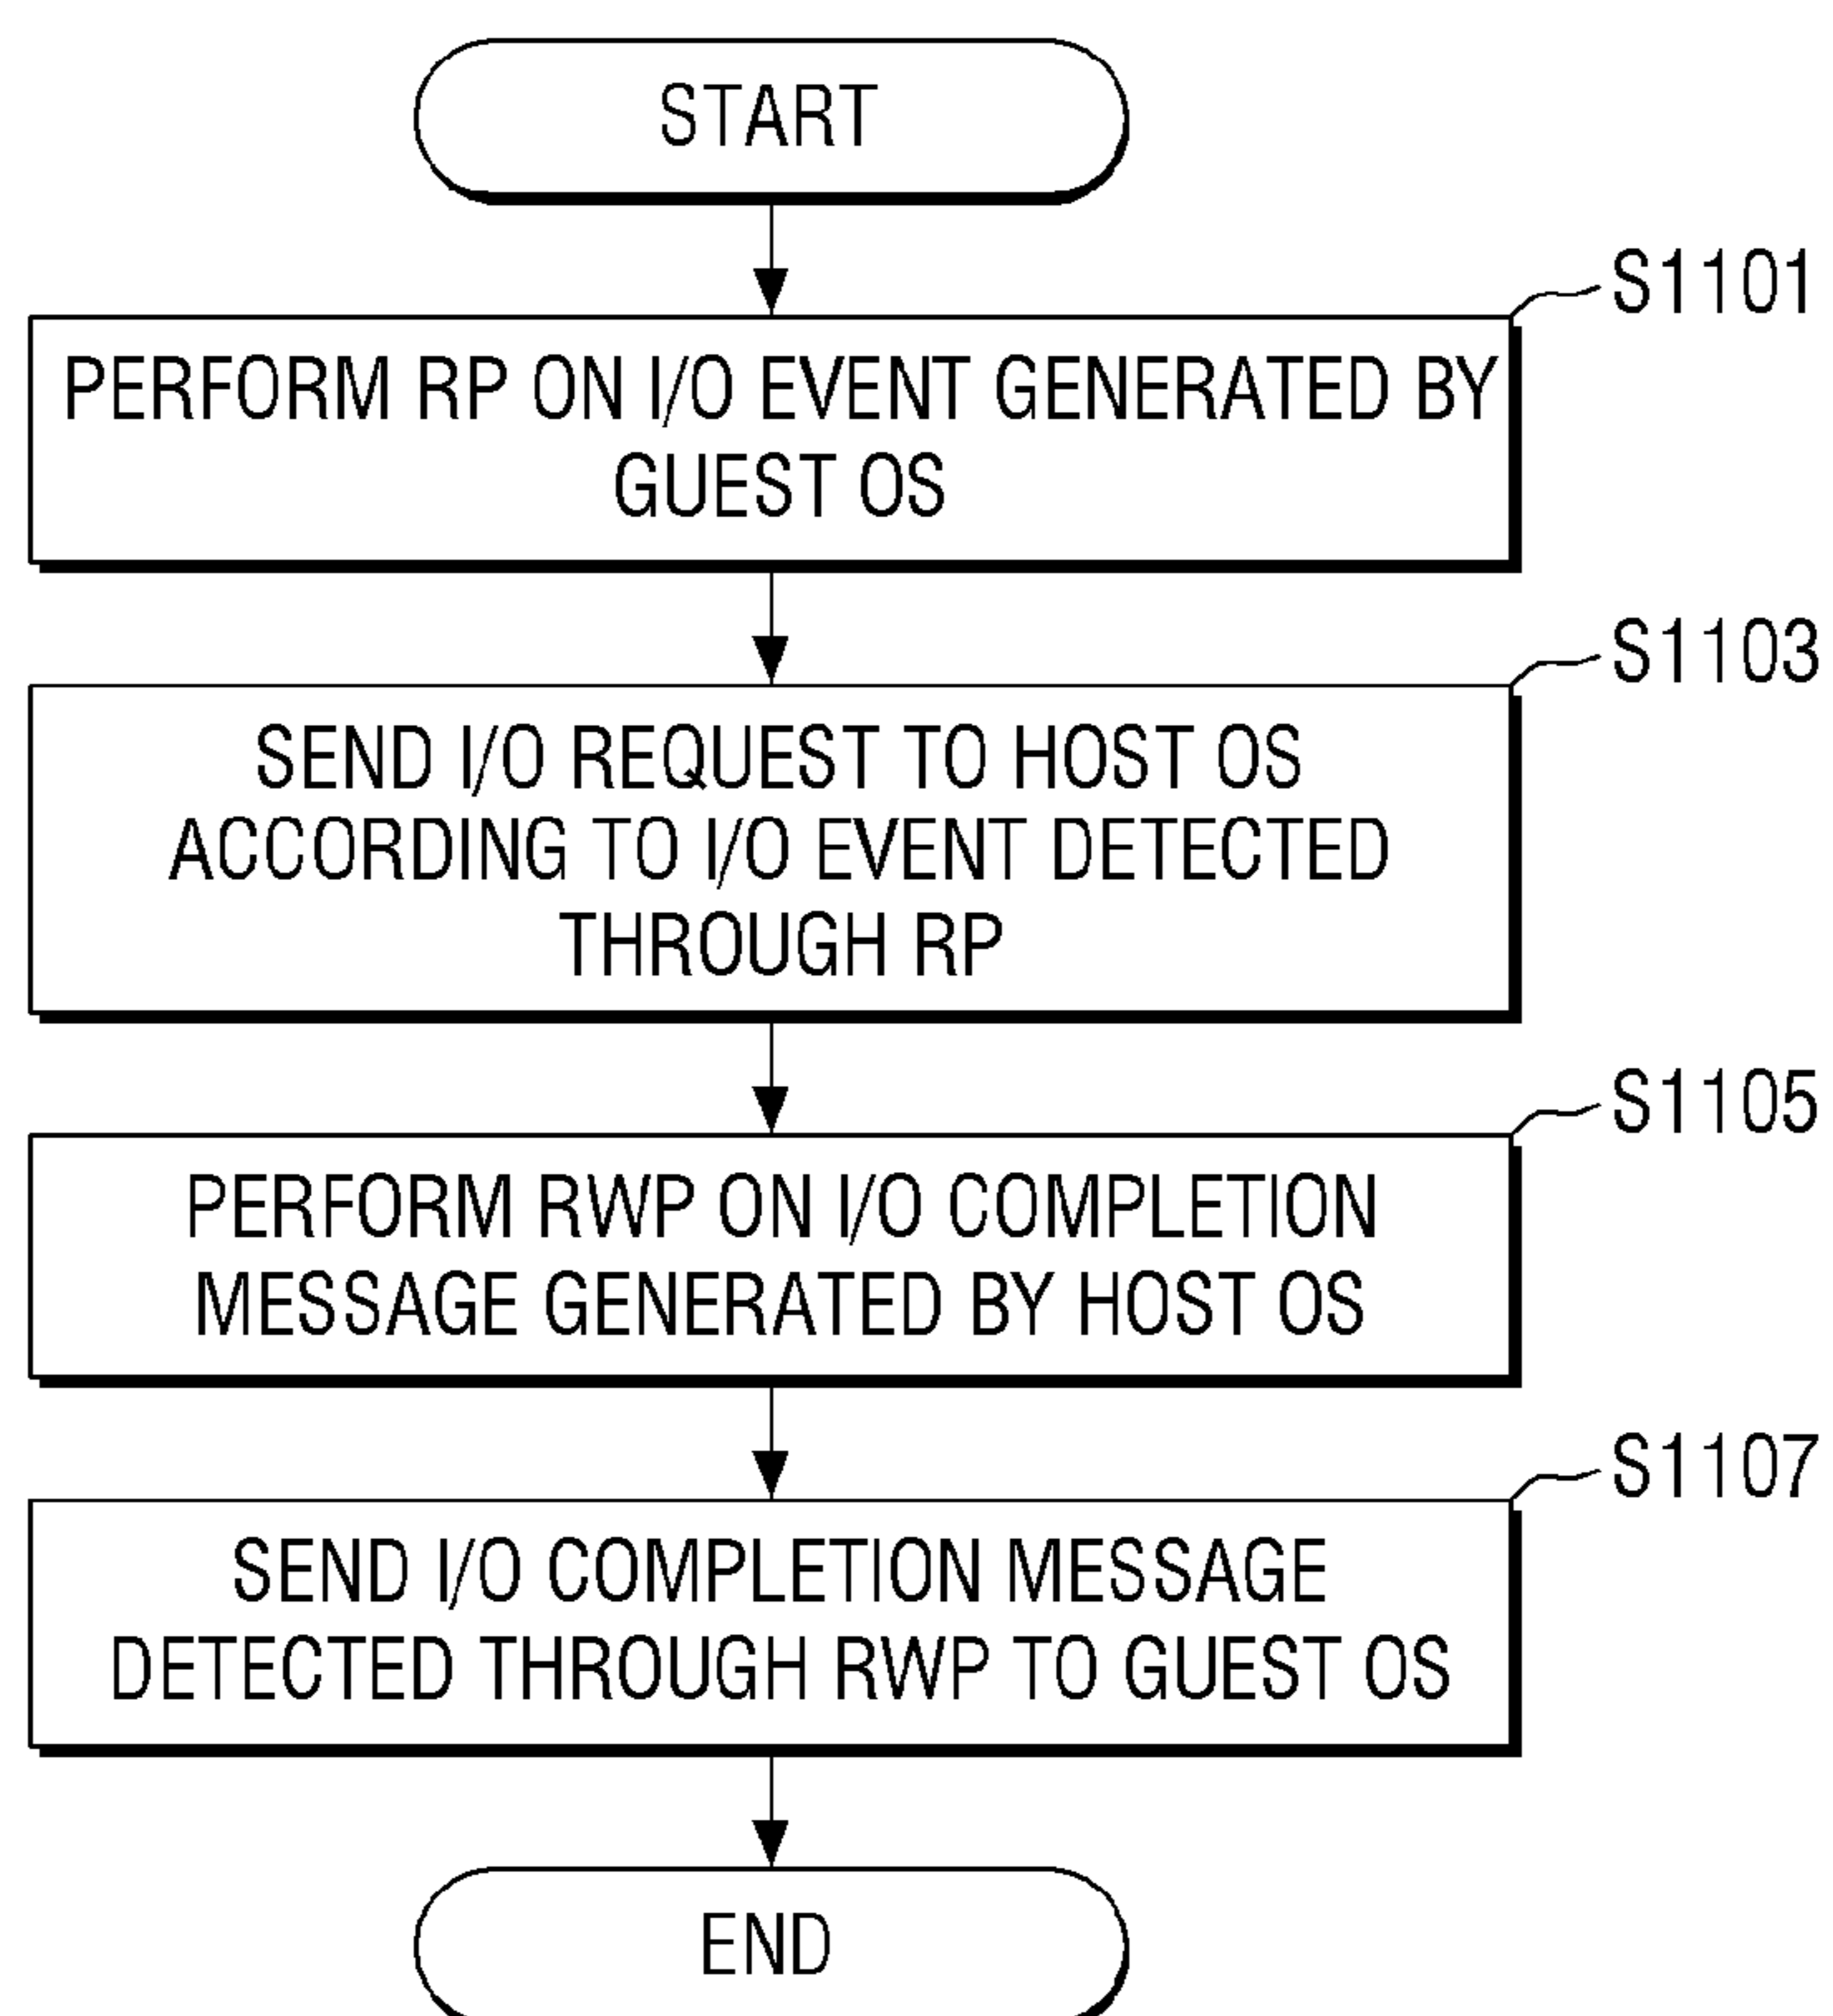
START

S1101

PERFORM RP ON I/O EVENT GENERATED BY GUEST OS

S1103

SEND I/O REQUEST TO HOST OS ACCORDING TO I/O EVENT DETECTED THROUGH RP

S1105

PERFORM RWP ON I/O COMPLETION MESSAGE GENERATED BY HOST OS

S1107

SEND I/O COMPLETION MESSAGE DETECTED THROUGH RWP TO GUEST OS

END